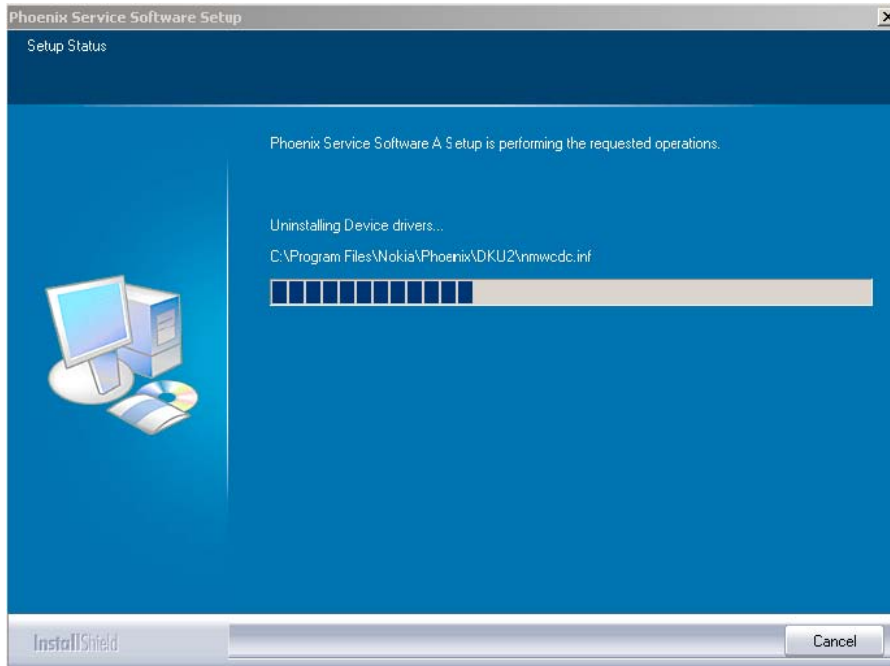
Phoenix Service Software Setup

Setup Status

Phoenix Service Software A Setup is performing the requested operations.

Uninstalling Device drivers...

C:\Program Files\Nokia\Phoenix\DKU2\nmwcdc.inf

InstallShield

Cancel